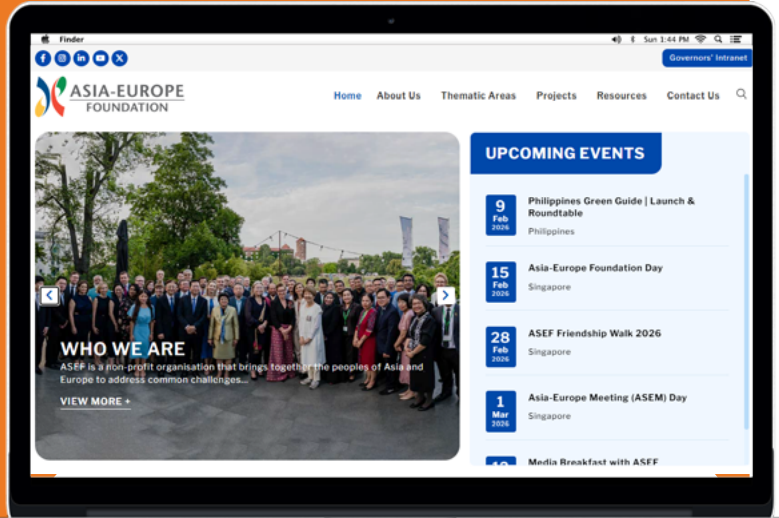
Finder

Sun 1:44 PM

Governors' Intranet

ASIA-EUROPE FOUNDATION

Home About Us Thematic Areas Projects Resources Contact Us

WHO WE ARE

ASEF is a non-profit organisation that brings together the peoples of Asia and Europe to address common challenges...

VIEW MORE +

UPCOMING EVENTS

9 Feb 2026
Philippines Green Guide | Launch & Roundtable
Philippines

15 Feb 2026
Asia-Europe Foundation Day
Singapore

28 Feb 2026
ASEF Friendship Walk 2026
Singapore

1 Mar 2026
Asia-Europe Meeting (ASEM) Day
Singapore

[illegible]
Media Breakfast with ASEF